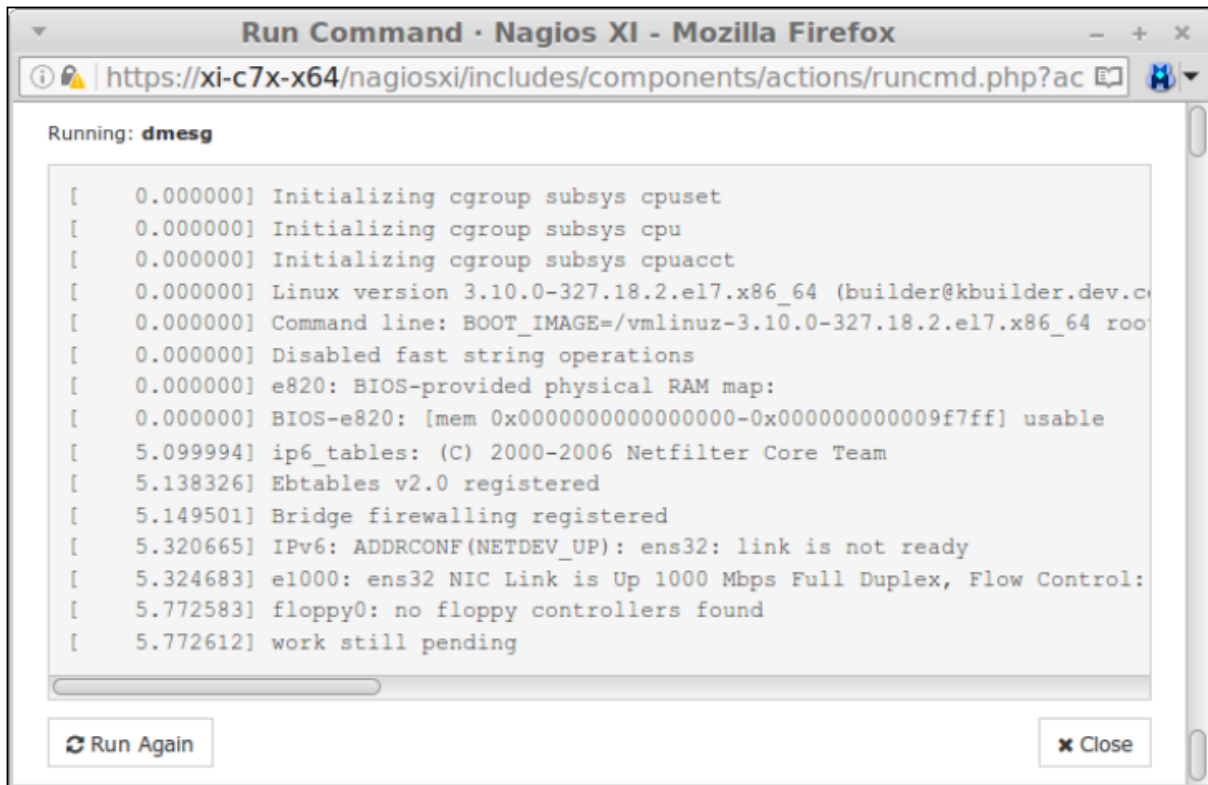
Run Command · Nagios XI - Mozilla Firefox

https://xi-c7x-x64/nagiosxi/includes/components/actions/runcmd.php?ac

Running: dmesg

[    0.000000] Initializing cgroup subsys cpuset
[    0.000000] Initializing cgroup subsys cpu
[    0.000000] Initializing cgroup subsys cpuacct
[    0.000000] Linux version 3.10.0-327.18.2.el7.x86_64 (builder@kbuilder.dev.c
[    0.000000] Command line: BOOT_IMAGE=/vmlinuz-3.10.0-327.18.2.el7.x86_64 roo
[    0.000000] Disabled fast string operations
[    0.000000] e820: BIOS-provided physical RAM map:
[    0.000000] BIOS-e820: [mem 0x0000000000000000-0x000000000009f7ff] usable
[    5.099994] ip6_tables: (C) 2000-2006 Netfilter Core Team
[    5.138326] Ebtables v2.0 registered
[    5.149501] Bridge firewalling registered
[    5.320665] IPv6: ADDRCONF(NETDEV_UP): ens32: link is not ready
[    5.324683] e1000: ens32 NIC Link is Up 1000 Mbps Full Duplex, Flow Control:
[    5.772583] floppy0: no floppy controllers found
[    5.772612] work still pending

Run Again

Close